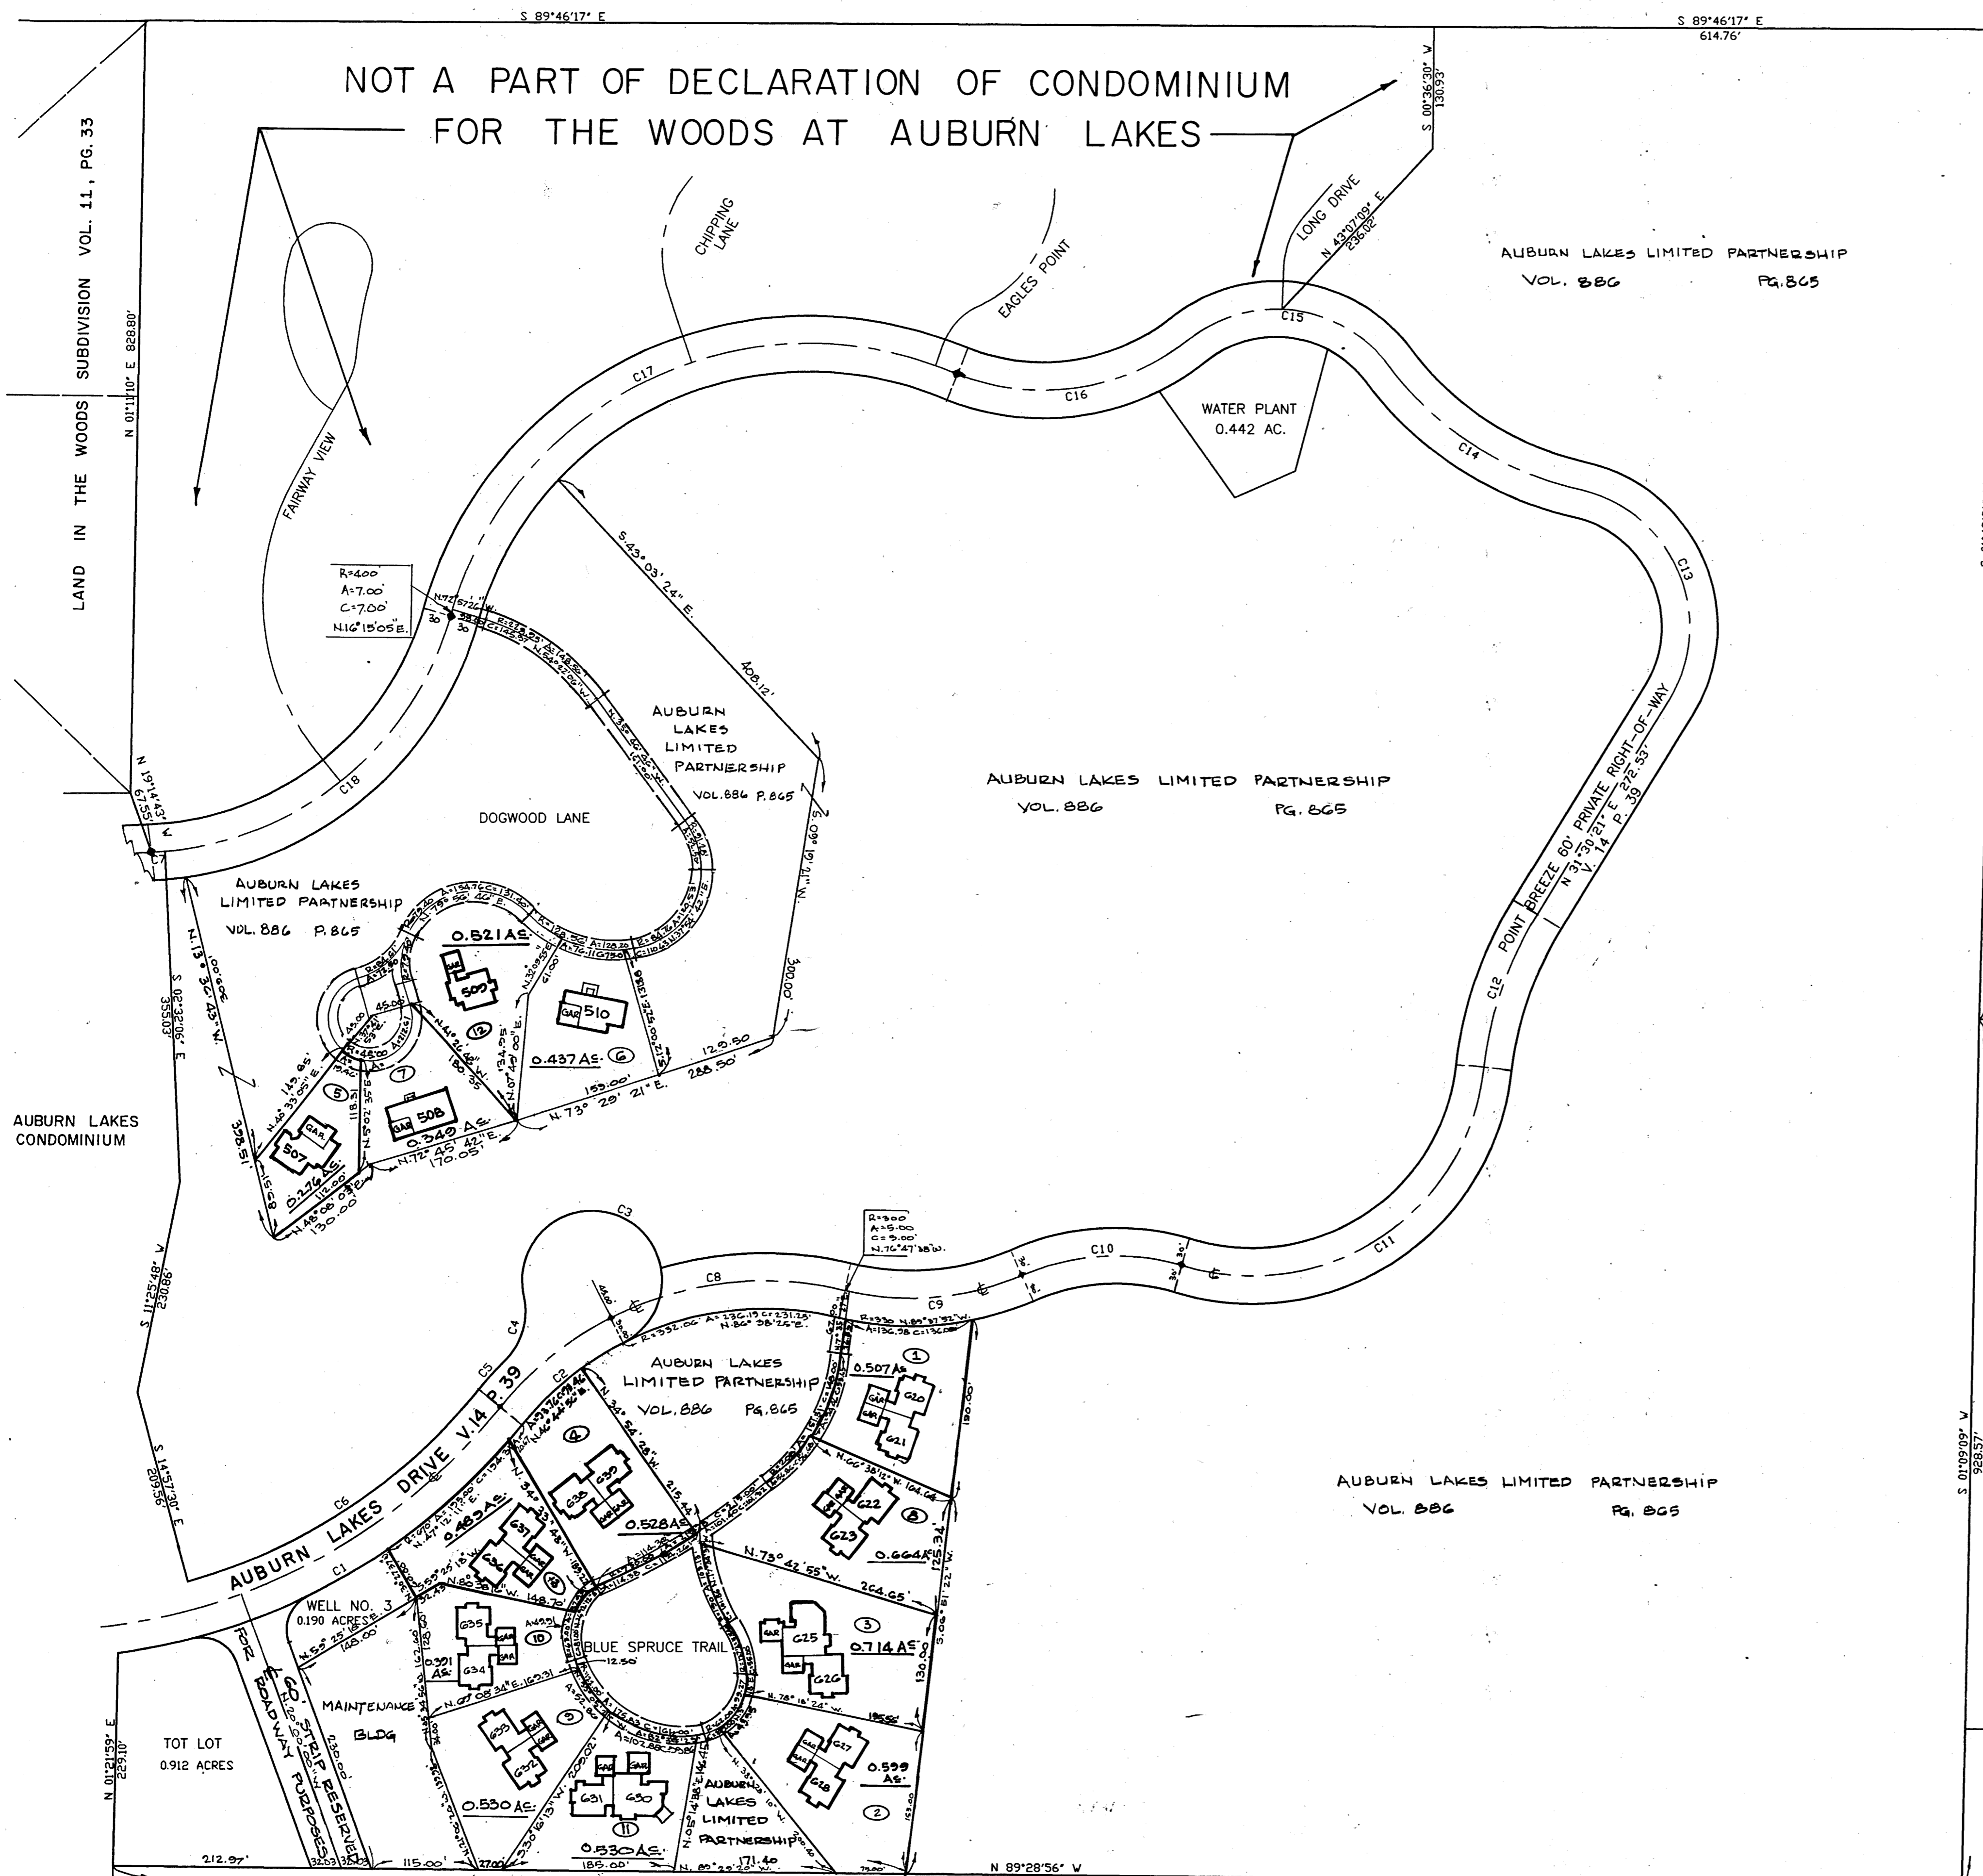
S 89°46'17" E

S 89°46'17" E
614.76'

NOT A PART OF DECLARATION OF CONDOMINIUM
FOR THE WOODS AT AUBURN LAKES

S 00°36'30" W
130.93'

LAND IN THE WOODS SUBDIVISION VOL. 11, PG. 33

N 01°11'10" E 828.80'

CHIPPING LANE

EAGLES POINT

LONG DRIVE
N 43°07'09" E
236.02'

AUBURN LAKES LIMITED PARTNERSHIP
VOL. 886 PG. 865

C15

C17

C16

WATER PLANT
0.442 AC.

C14

FAIRWAY VIEW

R=400
A=7.00'
C=7.00'
N.16°15'05"E.

S.43°03'24"E.

408.12'

C13

AUBURN LAKES LIMITED PARTNERSHIP
VOL. 886 P. 865

AUBURN LAKES LIMITED PARTNERSHIP
VOL. 886 PG. 865

POINT BREEZE 60' PRIVATE RIGHT-OF-WAY
N 31°30'21" E 272.53'
V. 14 P. 39

C18

N 19°14'43" W
67.55'

C7

DOGWOOD LANE

N.09°19'11" W.

300.00'

AUBURN LAKES LIMITED PARTNERSHIP
VOL. 886 P. 865

0.821 AC.

509

510

12

0.437 AC. 6

153.00'

129.50

288.50'

N.73° 29' 21" E.

C12

N.13° 32' 43" W.
300.00'

S 02°32'06" E
355.03'

45.00

7

508

5

507

0.349 AC.

N.72° 46' 42" E.
170.05'

0.276 AC.

N.48°08'03" E.
130.00'

328.51'

AUBURN LAKES CONDOMINIUM

S 11°25'48" W
230.86'

C3

R=300
A=5.00
C=5.00'
N.76°47'38"W.

C10

C11

C8

C9

C4

C5

C2

AUBURN LAKES LIMITED PARTNERSHIP
VOL. 886 PG. 865

0.507 AC. 1

620
621

190.00'

4

638
639

0.528 AC.

622
623

8

0.664 AC.

N.73° 42' 55" W.
264.65'

S 01°09'09" W
928.57'

AUBURN LAKES LIMITED PARTNERSHIP
VOL. 886 PG. 865

S 14°57'30" E
209.56'

AUBURN LAKES DRIVE V.14 P. 39

C6

C1

0.485 AC.

637
636

13

WELL NO. 3
0.190 ACRES

148.00'

635
634

10

0.391 AC.

BLUE SPRUCE TRAIL
12.50'

625
626

3

0.714 AC.

130.00

N.78° 16' 24" W.

FOR ROADWAY PURPOSES
60' STRIP RESERVED

MAINTENANCE BLDG

TOT LOT
0.912 ACRES

N 01°21'59" E
229.10'

633
632

9

0.530 AC.

631
630

11

0.530 AC.

AUBURN LAKES LIMITED PARTNERSHIP

627
628

0.599 AC.

2

212.97'

115.00'

185.00'

171.40

N 89°28'56" W